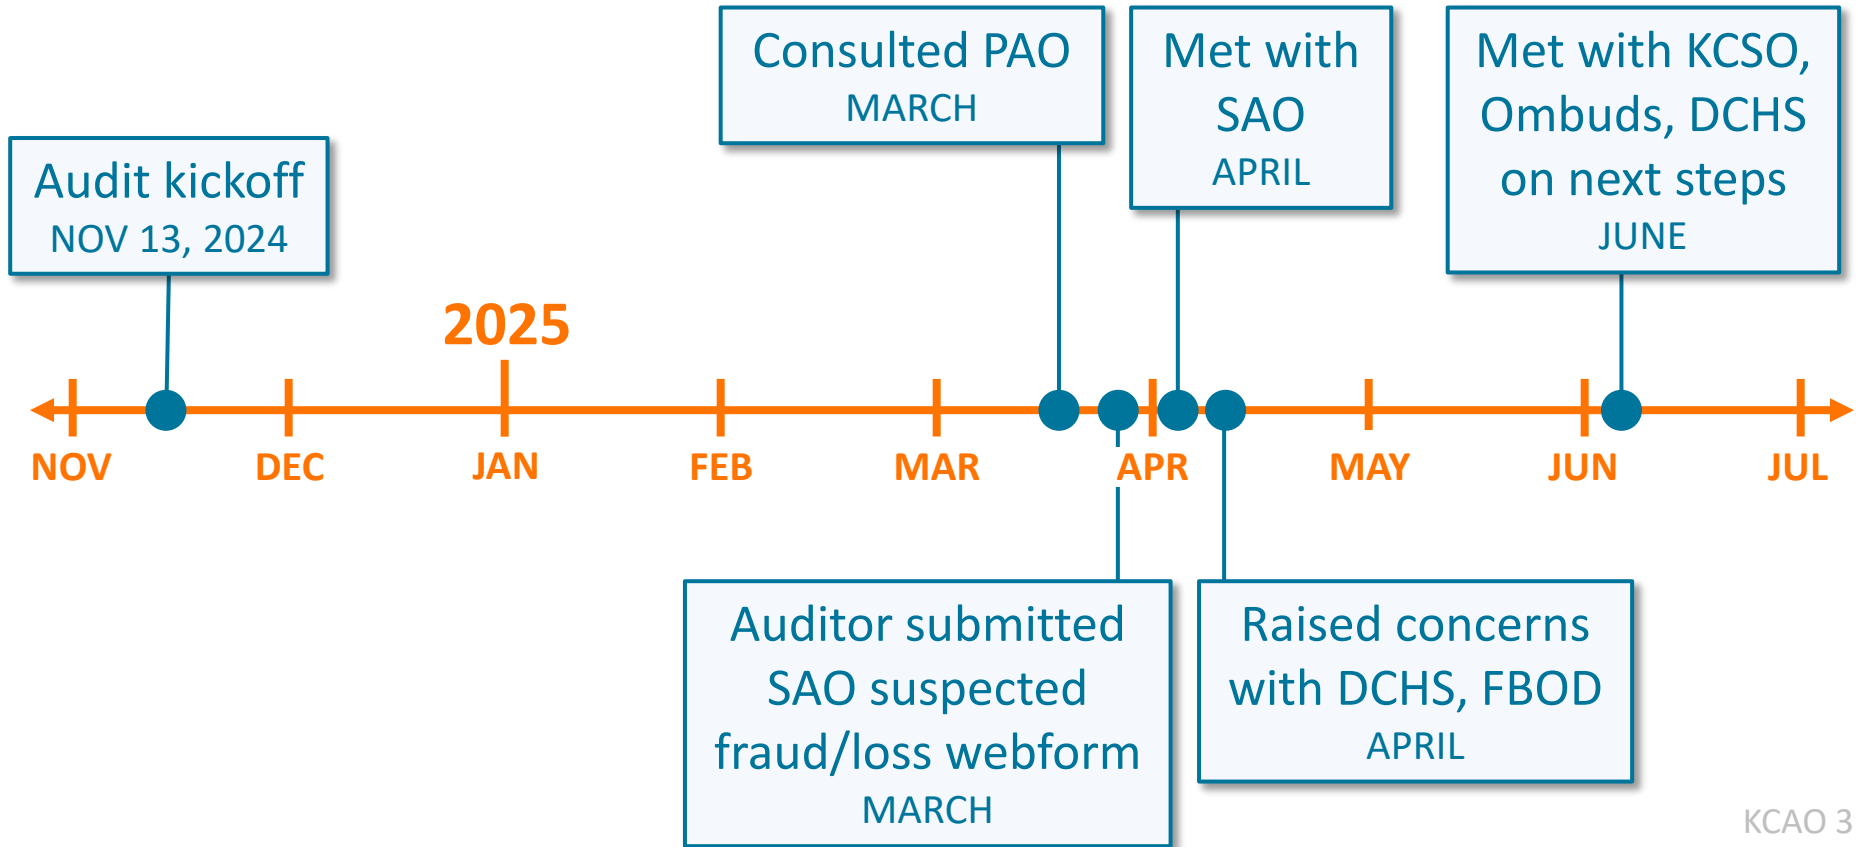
Audit kickoff
NOV 13, 2024

Consulted PAO
MARCH

Met with SAO
APRIL

Met with KCSO, Ombuds, DCHS on next steps
JUNE

2025

NOV DEC JAN FEB MAR APR MAY JUN JUL

Auditor submitted SAO suspected fraud/loss webform
MARCH

Raised concerns with DCHS, FBOD
APRIL

KCAO 3